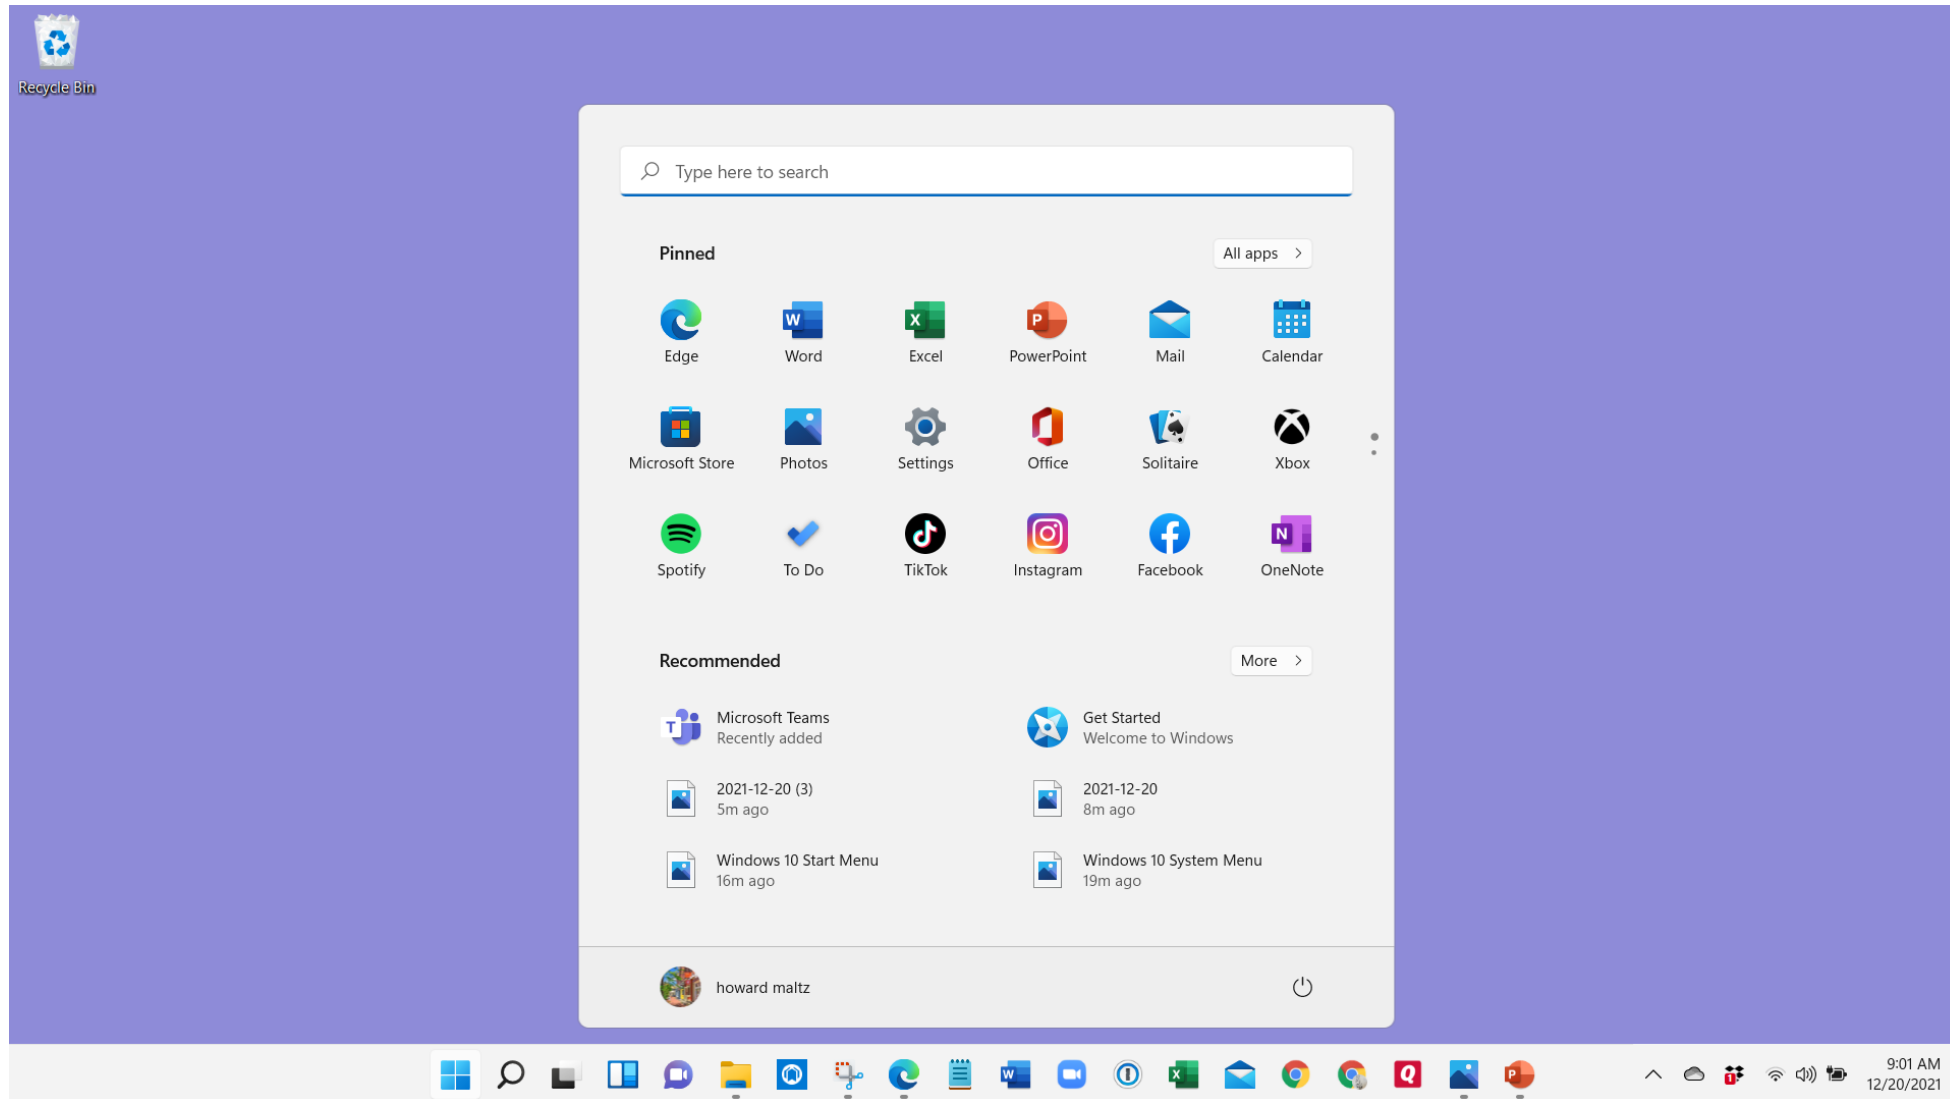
Recycle Bin

Type here to search

Pinned

All apps >

Edge
Word
Excel
PowerPoint
Mail
Calendar
Microsoft Store
Photos
Settings
Office
Solitaire
Xbox
Spotify
To Do
TikTok
Instagram
Facebook
OneNote

Recommended

More >

Microsoft Teams
Recently added

Get Started
Welcome to Windows

2021-12-20 (3)
5m ago

2021-12-20
8m ago

Windows 10 Start Menu
16m ago

Windows 10 System Menu
19m ago

howard maltz

9:01 AM
12/20/2021